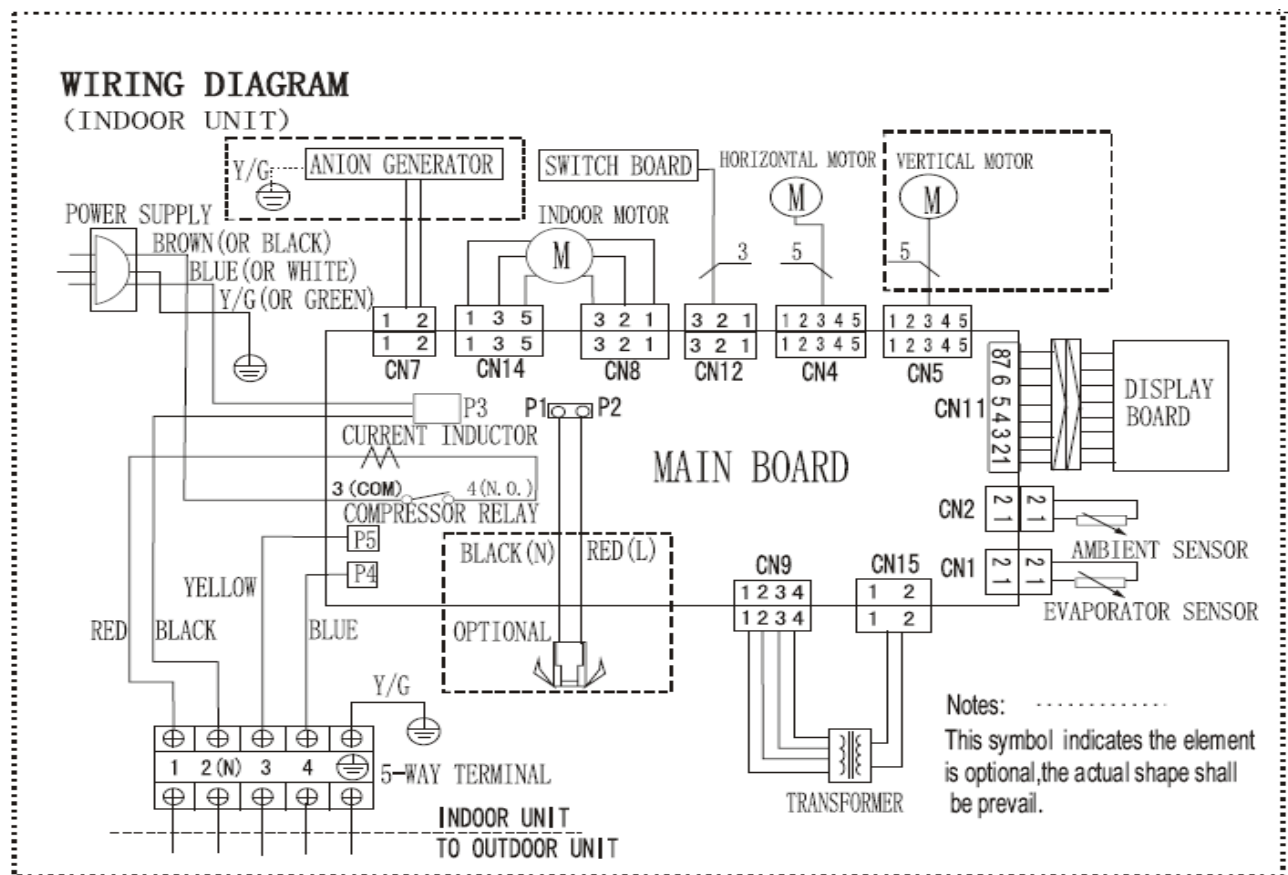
WIRING DIAGRAM
(INDOOR UNIT)

Y/G
ANION GENERATOR
SWITCH BOARD
HORIZONTAL MOTOR
VERTICAL MOTOR
M
M
POWER SUPPLY
INDOOR MOTOR
M
BROWN(OR BLACK)
BLUE(OR WHITE)
Y/G(OR GREEN)
3
5
5

| 1 | 2 |
|---|---|
| 1 | 2 |

CN7

| 1 | 3 | 5 |
|---|---|---|
| 1 | 3 | 5 |

CN14

| 3 | 2 | 1 |
|---|---|---|
| 3 | 2 | 1 |

CN8

| 3 | 2 | 1 |
|---|---|---|
| 3 | 2 | 1 |

CN12

| 1 | 2 | 3 | 4 | 5 |
|---|---|---|---|---|
| 1 | 2 | 3 | 4 | 5 |

CN4

| 1 | 2 | 3 | 4 | 5 |
|---|---|---|---|---|
| 1 | 2 | 3 | 4 | 5 |

CN5

87654321
CN11
DISPLAY BOARD
P3
P1 P2
CURRENT INDUCTOR
MAIN BOARD
3 (COM)
4(N.O.)
COMPRESSOR RELAY
CN2
2 1
2 1
P5
BLACK(N)
RED(L)
CN9
CN15
AMBIENT SENSOR
CN1
2 1
2 1
YELLOW
P4

| 1 | 2 | 3 | 4 |
|---|---|---|---|
| 1 | 2 | 3 | 4 |

| 1 | 2 |
|---|---|
| 1 | 2 |

RED
BLACK
BLUE
OPTIONAL
EVAPORATOR SENSOR
Y/G

| 1 | 2(N) | 3 | 4 |
|---|---|---|---|

5-WAY TERMINAL
INDOOR UNIT
TO OUTDOOR UNIT
TRANSFORMER

Notes:
This symbol indicates the element is optional,the actual shape shall be prevail.